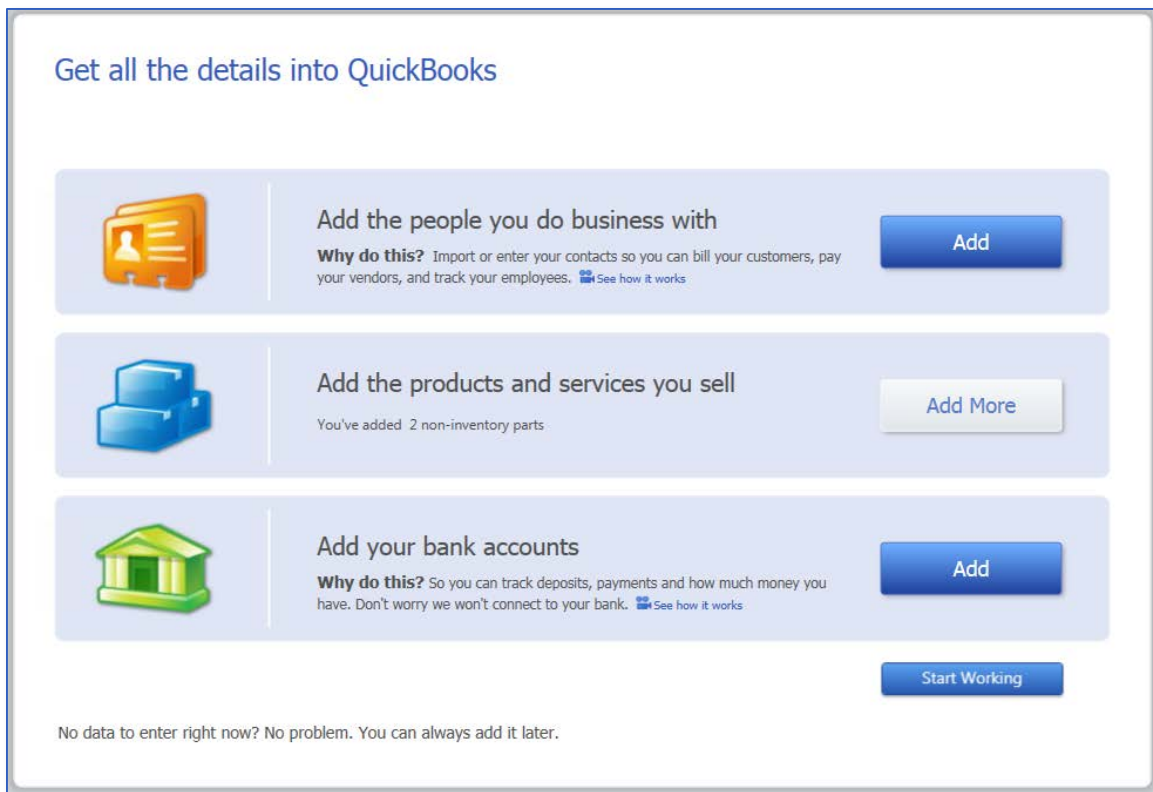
Get all the details into QuickBooks

Add the people you do business with

**Why do this?** Import or enter your contacts so you can bill your customers, pay your vendors, and track your employees. See how it works

Add

Add the products and services you sell

You've added 2 non-inventory parts

Add More

Add your bank accounts

**Why do this?** So you can track deposits, payments and how much money you have. Don't worry we won't connect to your bank. See how it works

Add

Start Working

No data to enter right now? No problem. You can always add it later.